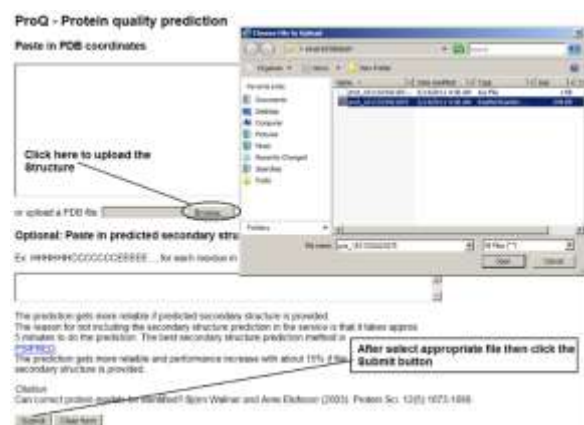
ProQ - Protein quality prediction

Paste in PDB coordinates

Click here to upload the Structure

or upload a PDB file: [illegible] Browse...

Optional: Paste in predicted secondary stru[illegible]

Ex. HHHHHHHCCCCCCCEEEEE.... for each residue in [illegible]

The prediction gets more reliable if predicted secondary structure is provided.
The reason for not including the secondary structure prediction in the service is that it takes approx 5 minutes to do the prediction. The best secondary structure prediction method is PSIPRED.
The prediction gets more reliable and performance increase with about 15% if the secondary structure is provided.

After select appropriate file then click the Submit button

Citation
Can correct protein models be identified? Björn Wallner and Arne Elofsson (2003). Protein Sci. 12(5):1073-1086.

Submit Clear form

Choose File to Upload

Organize New folder

Favorite Links
Documents
Desktop
Computer
Pictures
Music
Recently Changed
Searches
Public

Name Date modified Type Size

Folders

File name: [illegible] All Files (*.*)

Open Cancel